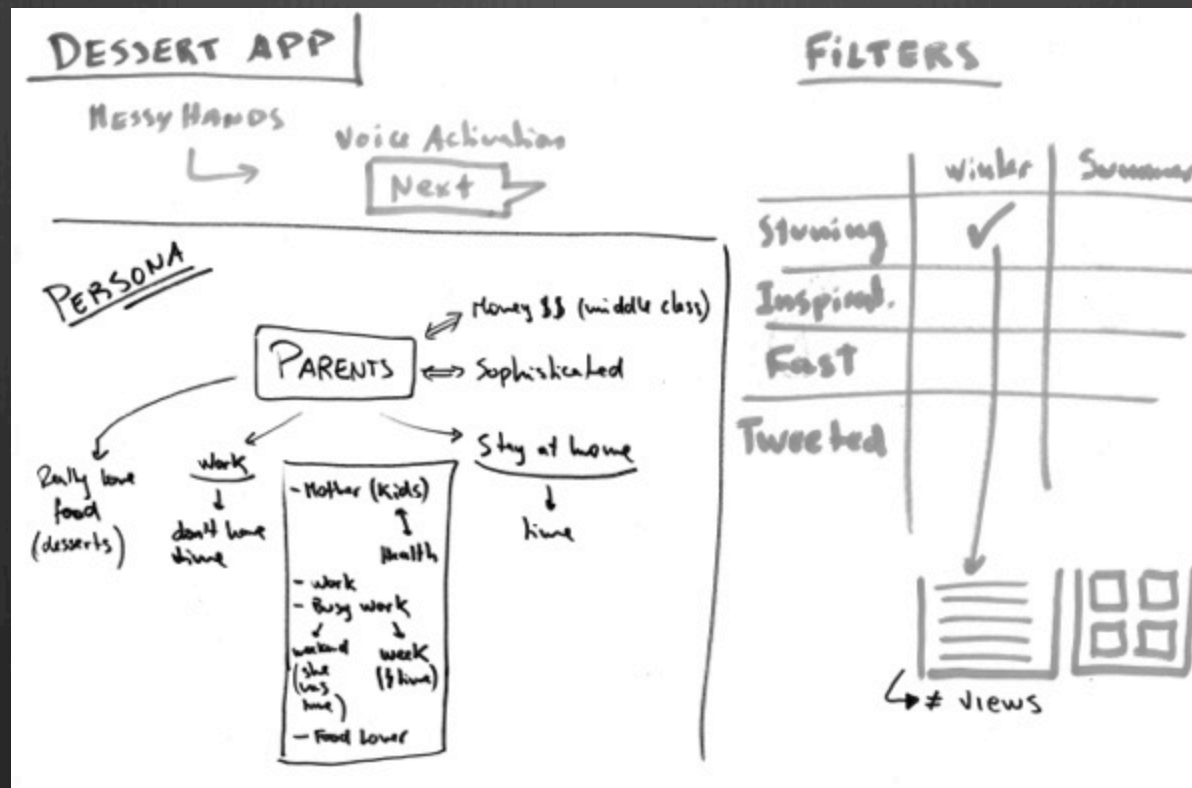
DESSERT APP

MESSY HANDS

Voice Activation

Next

PERSONA

Money $$ (middle class)

PARENTS

Sophisticated

Really love food (desserts)

work

don't have time

- Mother (kids)

Health

- work
- Busy work

weekend (she has time)

week (\$ time)

- Food lover

Stay at home

time

FILTERS

| | winter | Summer |
|---|---|---|
| Stunning | ✓ | |
| Inspired. | | |
| Fast | | |
| Tweeted | | |

≠ views